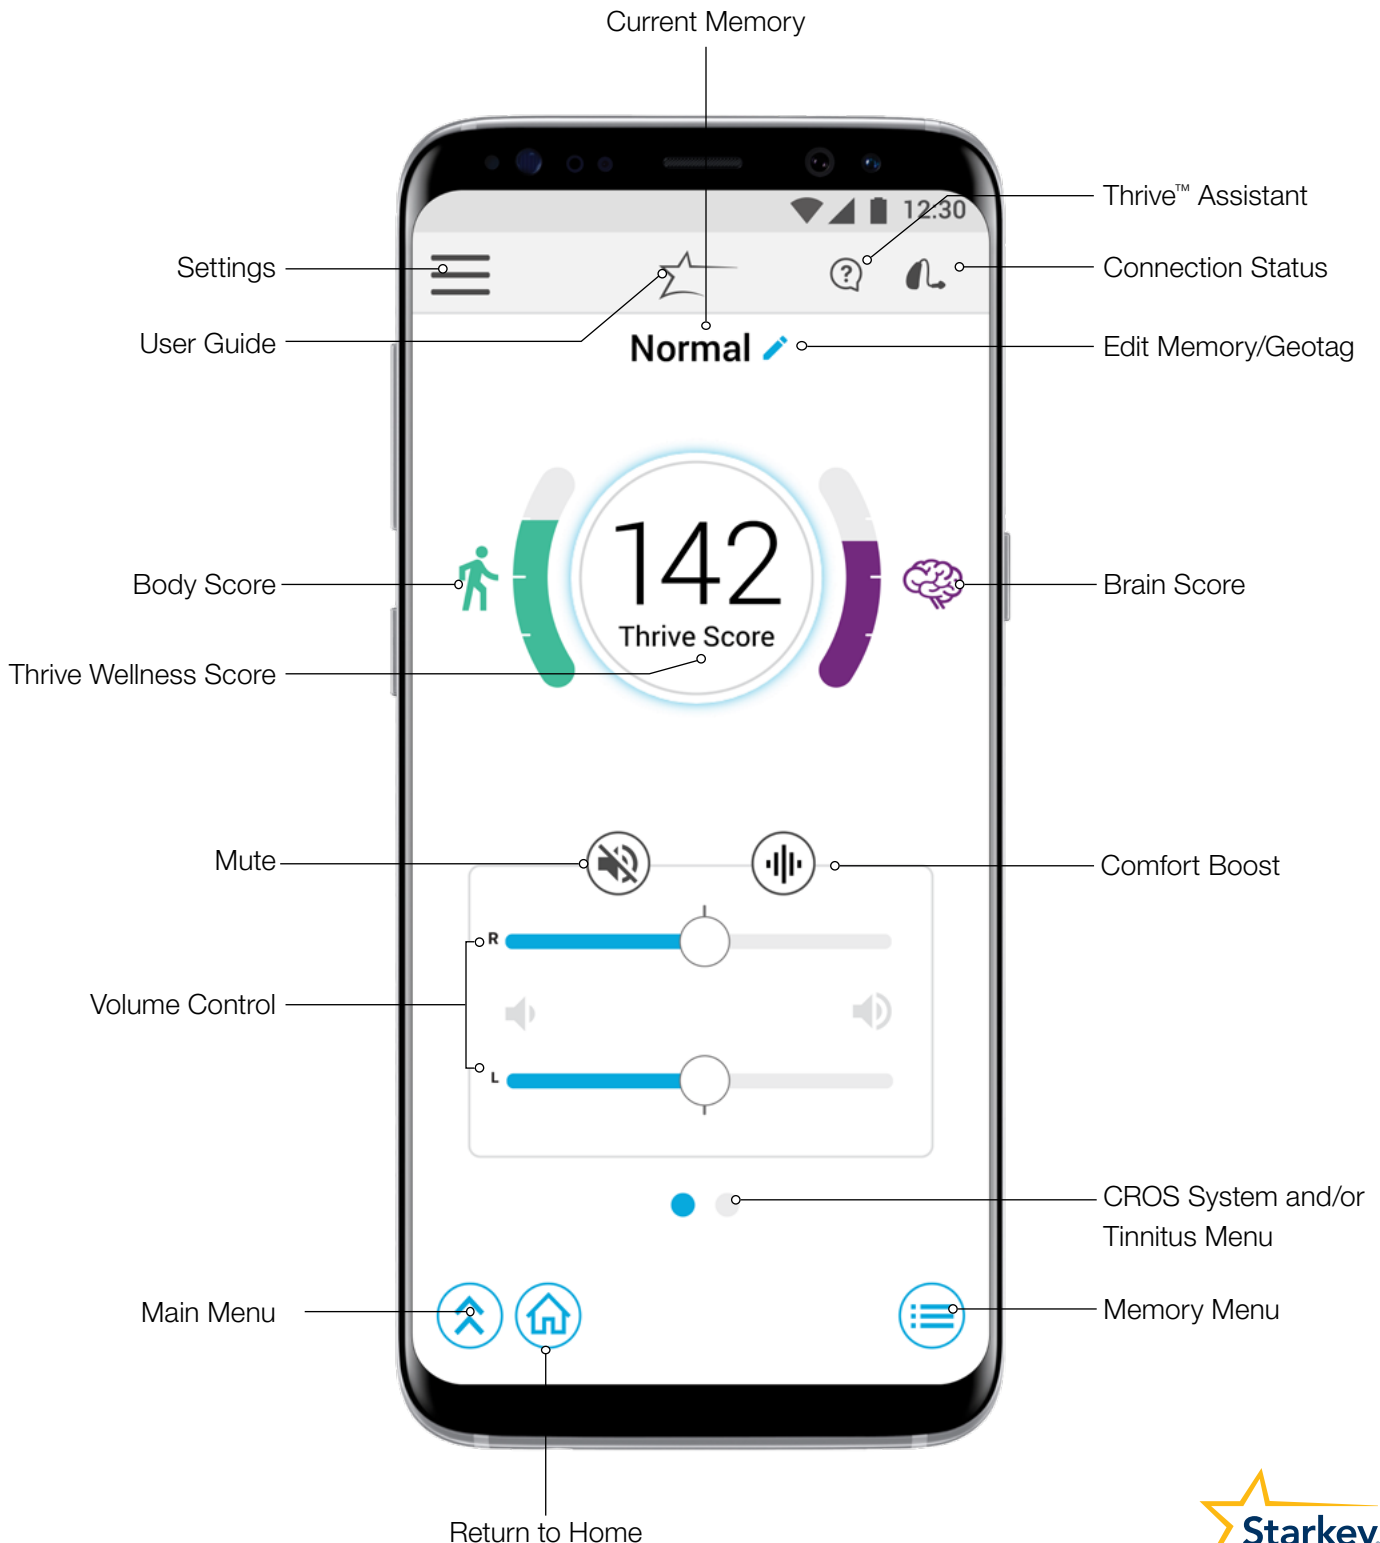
Current Memory

12:30

Thrive™ Assistant

Settings

Connection Status

User Guide

Normal

Edit Memory/Geotag

142

Thrive Score

Body Score

Brain Score

Thrive Wellness Score

Mute

Comfort Boost

R

Volume Control

L

CROS System and/or Tinnitus Menu

Main Menu

Memory Menu

Return to Home

Starkey